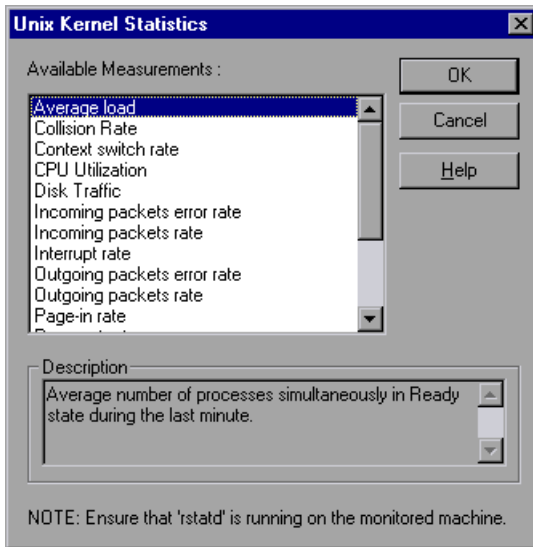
Unix Kernel Statistics

Available Measurements :

Average load
Collision Rate
Context switch rate
CPU Utilization
Disk Traffic
Incoming packets error rate
Incoming packets rate
Interrupt rate
Outgoing packets error rate
Outgoing packets rate
Page-in rate
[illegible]

OK

Cancel

Help

Description

Average number of processes simultaneously in Ready state during the last minute.

NOTE: Ensure that 'rstatd' is running on the monitored machine.